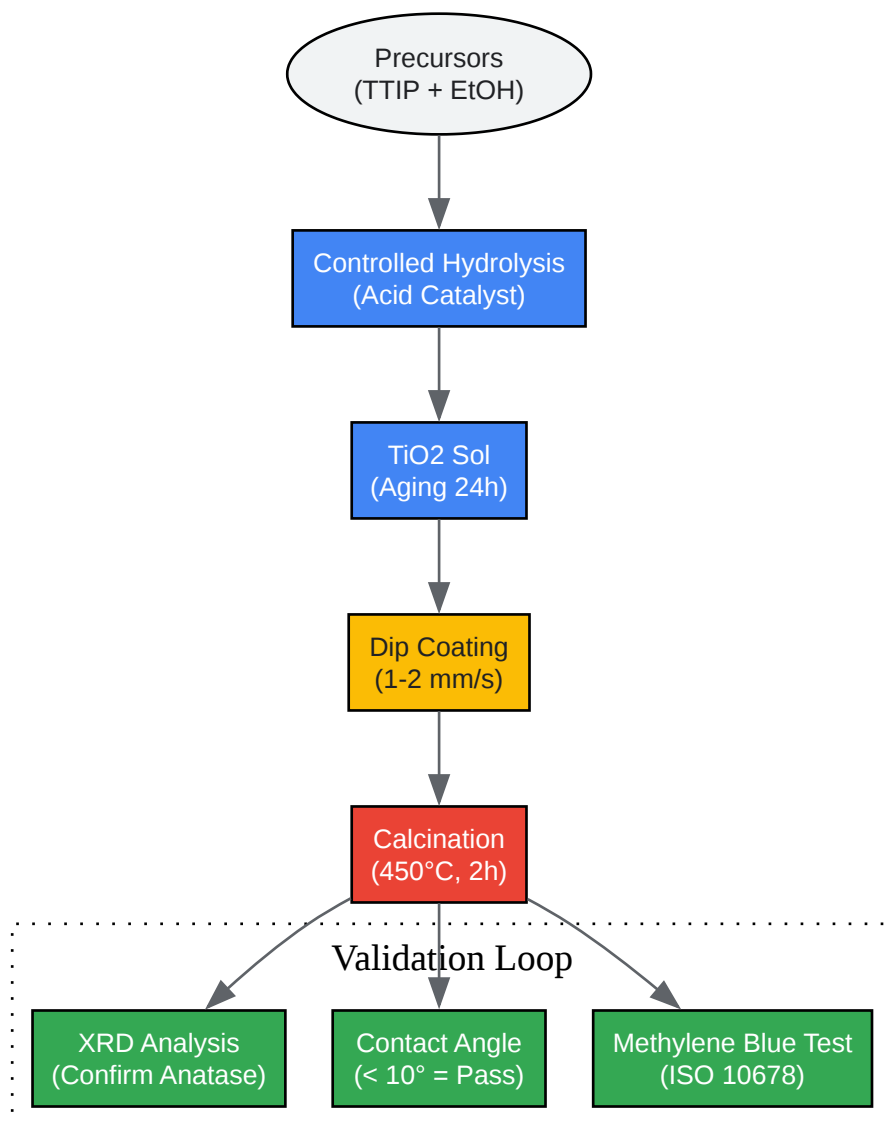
Precursors
(TTIP + EtOH)

Controlled Hydrolysis
(Acid Catalyst)

TiO2 Sol
(Aging 24h)

Dip Coating
(1-2 mm/s)

Calcination
(450°C, 2h)

Validation Loop

XRD Analysis
(Confirm Anatase)

Contact Angle
(< 10° = Pass)

Methylene Blue Test
(ISO 10678)